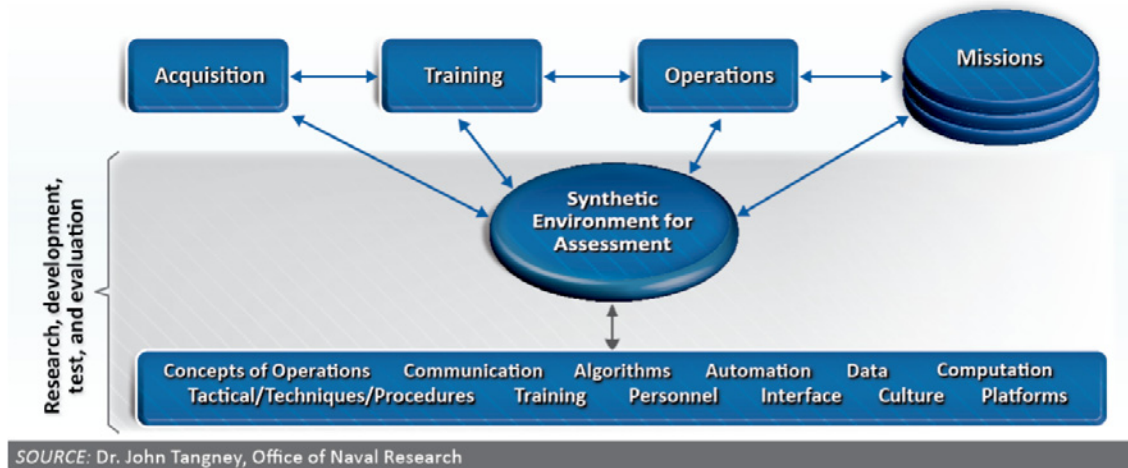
Acquisition
Training
Operations
Missions

Research, development, test, and evaluation

Synthetic Environment for Assessment

Concepts of Operations Communication Algorithms Automation Data Computation
Tactical/Techniques/Procedures Training Personnel Interface Culture Platforms

SOURCE: Dr. John Tangney, Office of Naval Research